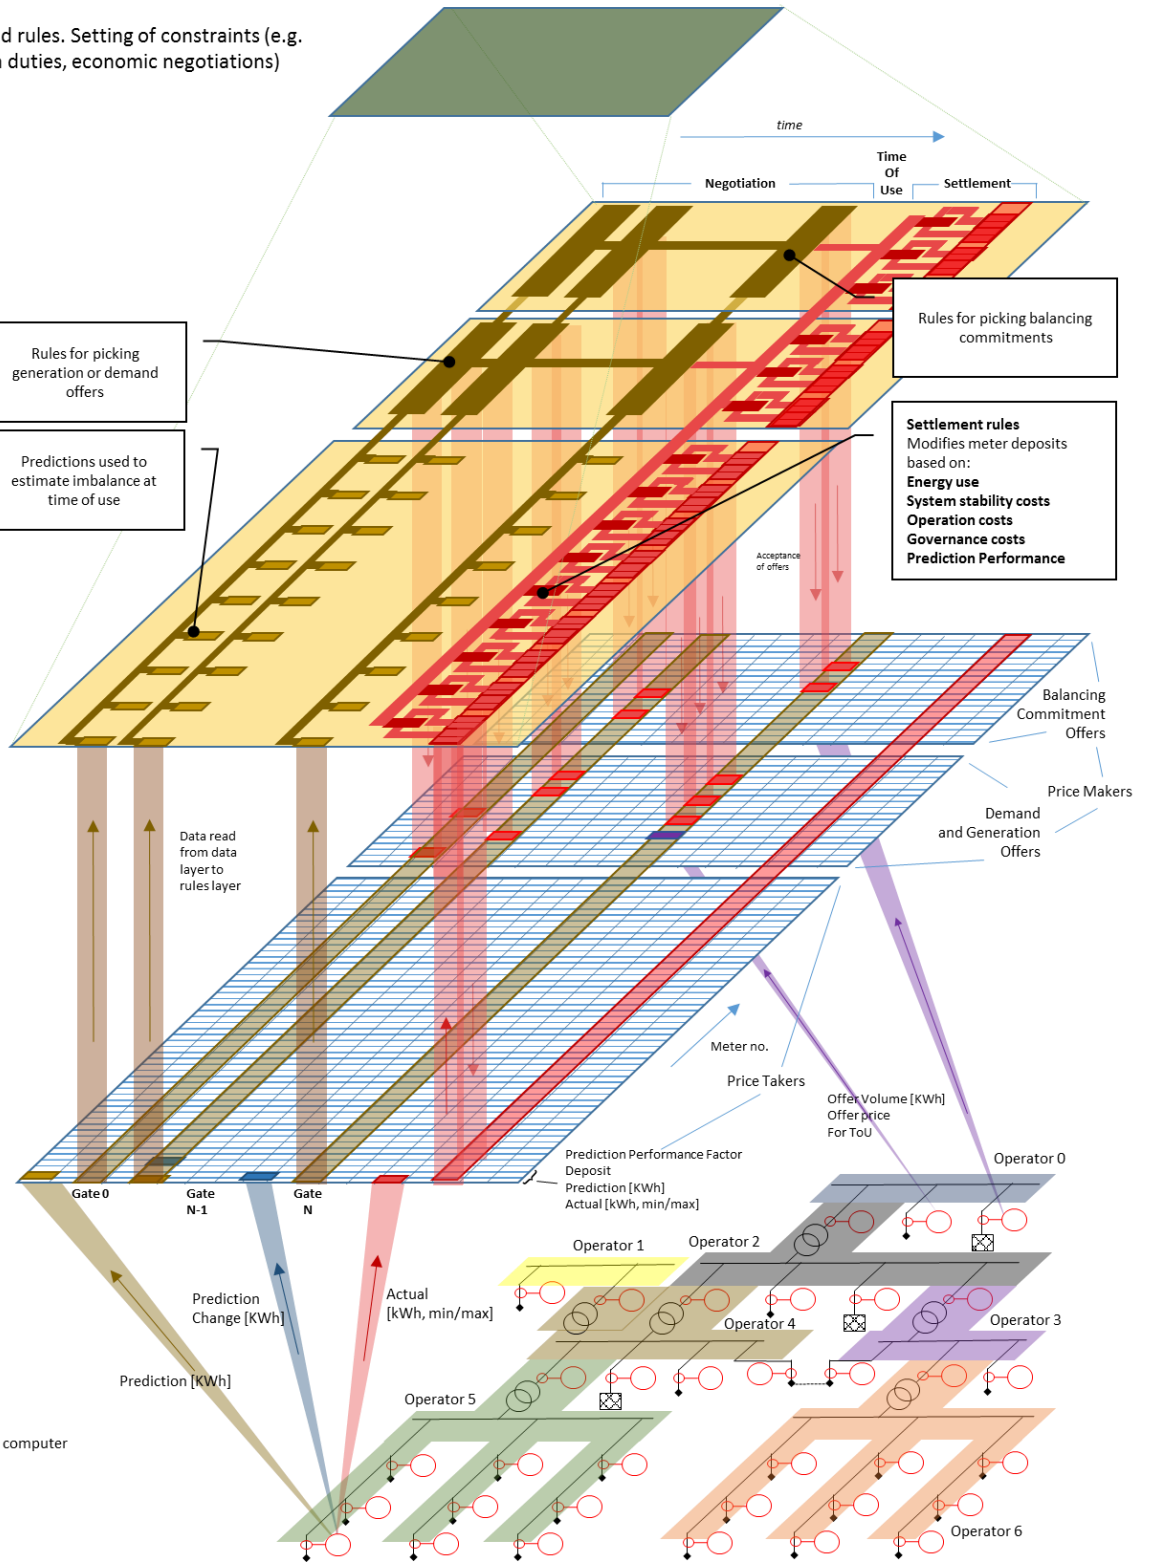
d rules. Setting of constraints (e.g. n duties, economic negotiations)

time

Negotiation

Time Of Use

Settlement

Rules for picking balancing commitments

Rules for picking generation or demand offers

Predictions used to estimate imbalance at time of use

Settlement rules
Modifies meter deposits based on:
Energy use
System stability costs
Operation costs
Governance costs
Prediction Performance

Acceptance of offers

Balancing Commitment Offers

Price Makers

Demand and Generation Offers

Data read from data layer to rules layer

Meter no.

Price Takers

Offer Volume [KWh]
Offer price
For ToU

Prediction Performance Factor
Deposit
Prediction [KWh]
Actual [kWh, min/max]

Gate 0

Gate N-1

Gate N

Operator 0

Operator 1

Operator 2

Operator 3

Operator 4

Operator 5

Operator 6

Prediction Change [KWh]

Actual [kWh, min/max]

Prediction [KWh]

computer